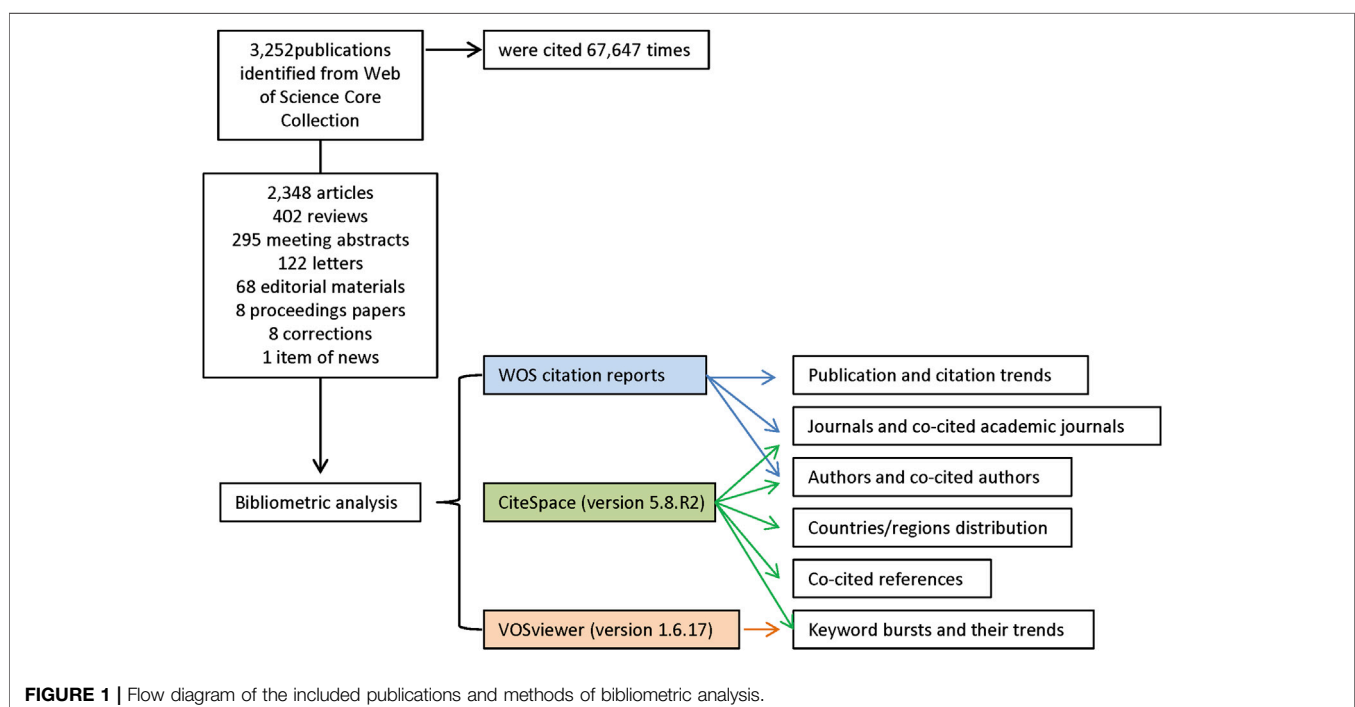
3,252publications identified from Web of Science Core Collection

were cited 67,647 times

2,348 articles
402 reviews
295 meeting abstracts
122 letters
68 editorial materials
8 proceedings papers
8 corrections
1 item of news

Bibliometric analysis

WOS citation reports

CiteSpace (version 5.8.R2)

VOSviewer (version 1.6.17)

Publication and citation trends

Journals and co-cited academic journals

Authors and co-cited authors

Countries/regions distribution

Co-cited references

Keyword bursts and their trends

FIGURE 1 | Flow diagram of the included publications and methods of bibliometric analysis.